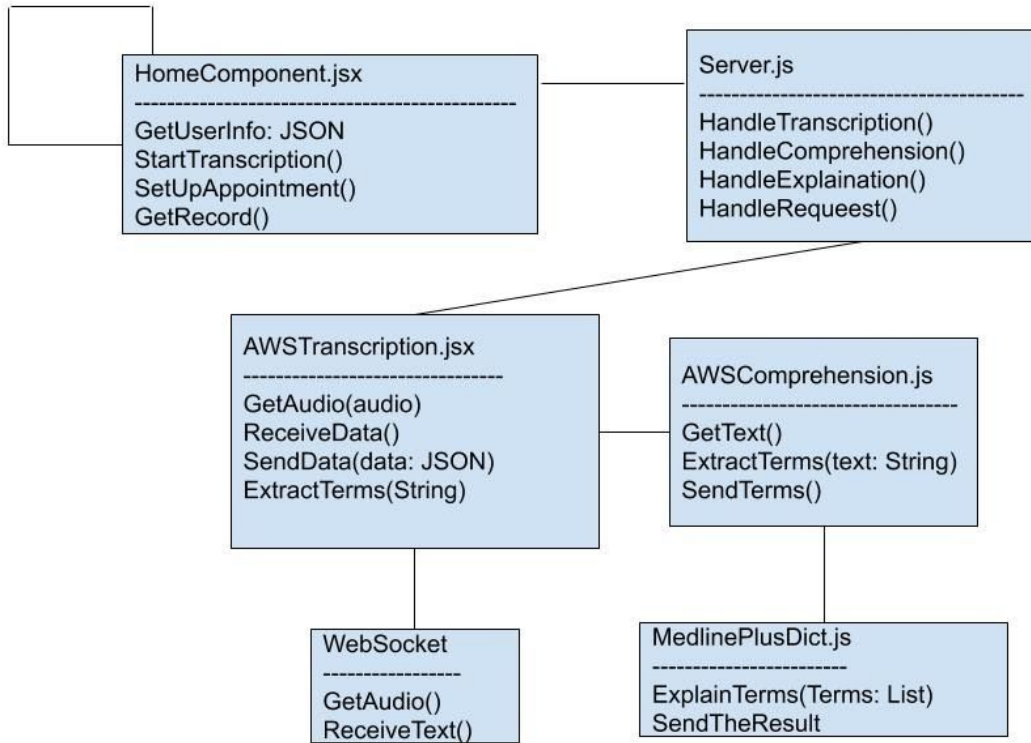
HomeComponent.jsx
------------------------------------------------
GetUserInfo: JSON
StartTranscription()
SetUpAppointment()
GetRecord()

Server.js
----------------------------------------
HandleTranscription()
HandleComprehension()
HandleExplaination()
HandleRequeest()

AWSTranscription.jsx
-------------------------------
GetAudio(audio)
ReceiveData()
SendData(data: JSON)
ExtractTerms(String)

AWSComprehension.js
----------------------------------
GetText()
ExtractTerms(text: String)
SendTerms()

WebSocket
----------------
GetAudio()
ReceiveText()

MedlinePlusDict.js
-----------------------
ExplainTerms(Terms: List)
SendTheResult